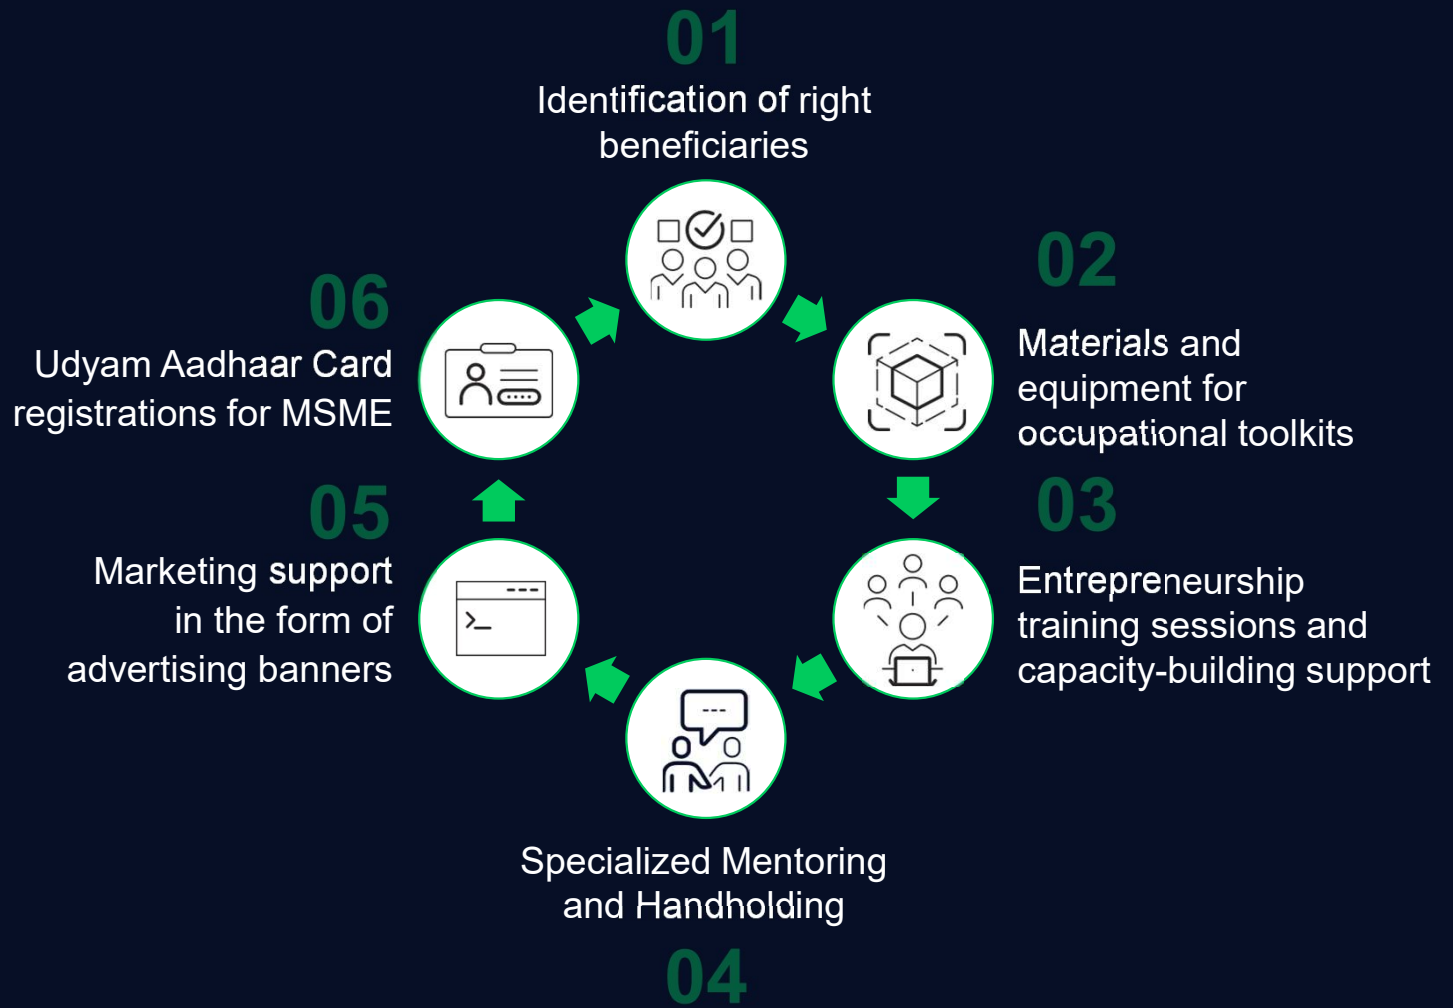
01
Identification of right beneficiaries

02
Materials and equipment for occupational toolkits

03
Entrepreneurship training sessions and capacity-building support

Specialized Mentoring and Handholding
04

05
Marketing support in the form of advertising banners

06
Udyam Aadhaar Card registrations for MSME